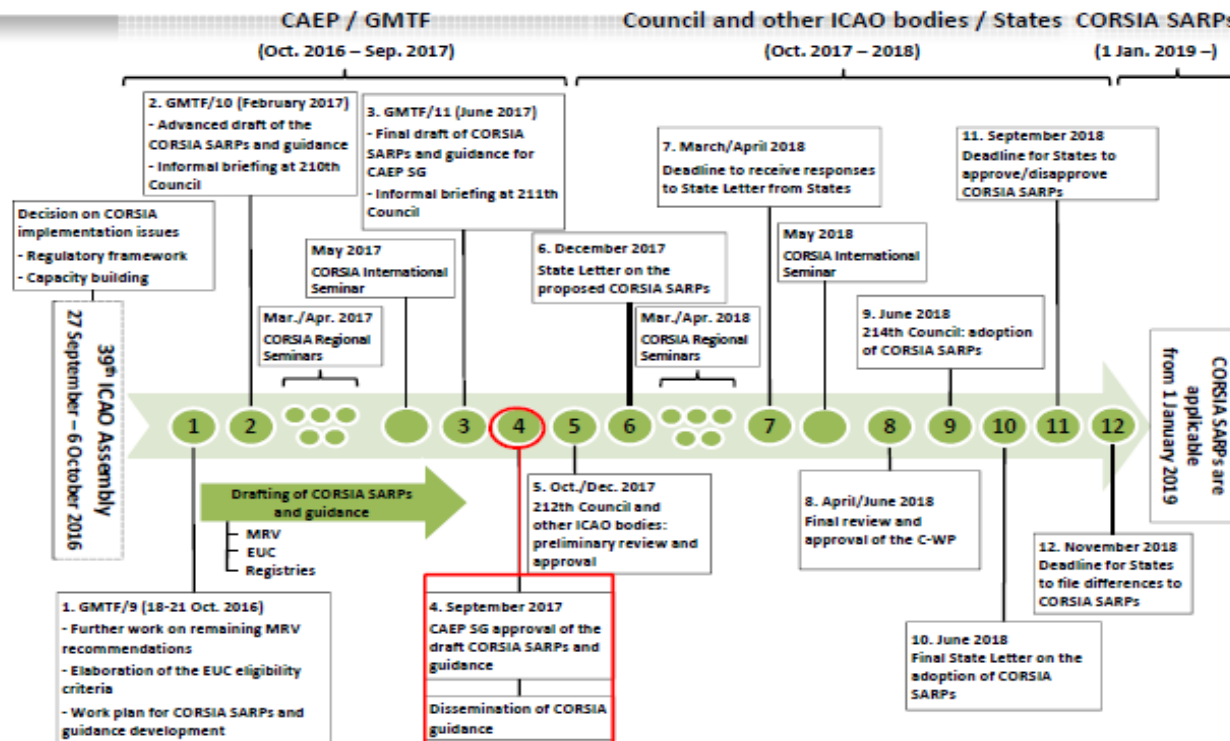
CAEP / GMTF
(Oct. 2016 – Sep. 2017)

Council and other ICAO bodies / States
(Oct. 2017 – 2018)

CORSIA SARPs
(1 Jan. 2019 –)

Decision on CORSIA implementation issues
- Regulatory framework
- Capacity building

39th ICAO Assembly
27 September – 6 October 2016

2. GMTF/10 (February 2017)
- Advanced draft of the CORSIA SARPs and guidance
- Informal briefing at 210th Council

Mar./Apr. 2017
CORSIA Regional Seminars

May 2017
CORSIA International Seminar

3. GMTF/11 (June 2017)
- Final draft of CORSIA SARPs and guidance for CAEP SG
- Informal briefing at 211th Council

6. December 2017
State Letter on the proposed CORSIA SARPs

Mar./Apr. 2018
CORSIA Regional Seminars

7. March/April 2018
Deadline to receive responses to State Letter from States

May 2018
CORSIA International Seminar

9. June 2018
214th Council: adoption of CORSIA SARPs

11. September 2018
Deadline for States to approve/disapprove CORSIA SARPs

CORSIA SARPs are applicable from 1 January 2019

1 2 3 4 5 6 7 8 9 10 11 12

Drafting of CORSIA SARPs and guidance
- MRV
- EUC
- Registries

1. GMTF/9 (18-21 Oct. 2016)
- Further work on remaining MRV recommendations
- Elaboration of the EUC eligibility criteria
- Work plan for CORSIA SARPs and guidance development

5. Oct./Dec. 2017
212th Council and other ICAO bodies: preliminary review and approval

4. September 2017
CAEP SG approval of the draft CORSIA SARPs and guidance

Dissemination of CORSIA guidance

8. April/June 2018
Final review and approval of the C-WP

10. June 2018
Final State Letter on the adoption of CORSIA SARPs

12. November 2018
Deadline for States to file differences to CORSIA SARPs